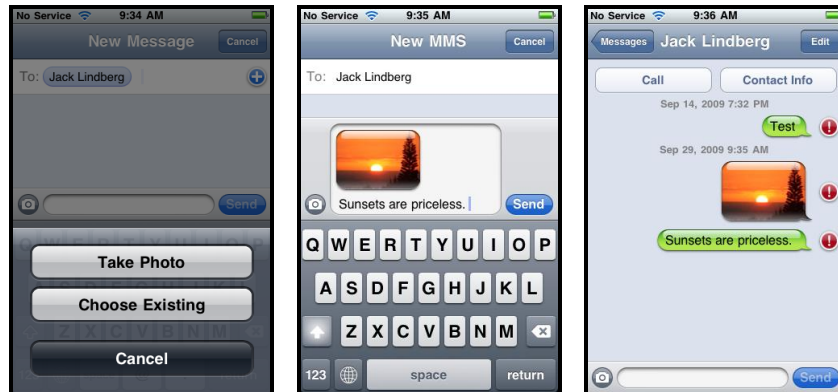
No Service 9:34 AM
New Message
Cancel
To: Jack Lindberg
Send
Take Photo
Choose Existing
Cancel

No Service 9:35 AM
New MMS
Cancel
To: Jack Lindberg
Sunsets are priceless.
Send
Q W E R T Y U I O P
A S D F G H J K L
Z X C V B N M
123
space
return

No Service 9:36 AM
Messages
Jack Lindberg
Edit
Call
Contact Info
Sep 14, 2009 7:32 PM
Test
Sep 29, 2009 9:35 AM
Sunsets are priceless.
Send